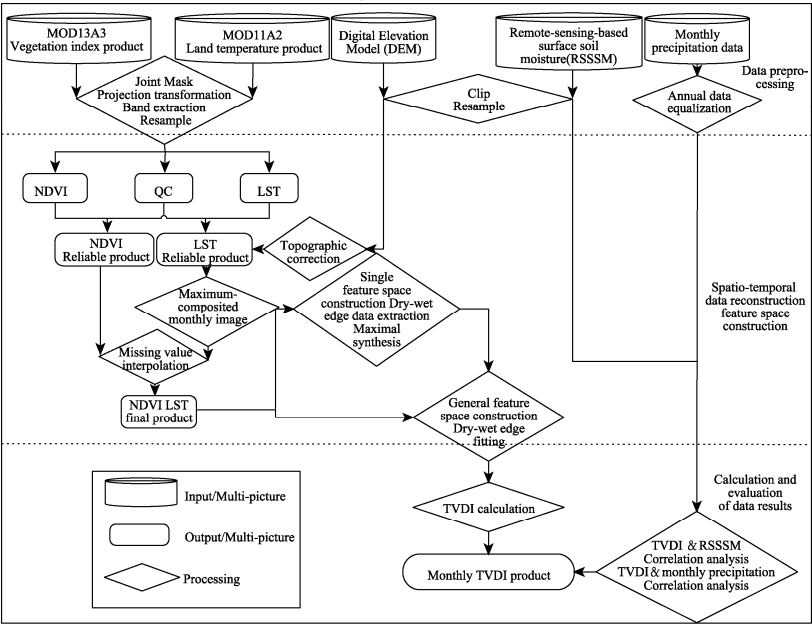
MOD13A3
Vegetation index product

MOD11A2
Land temperature product

Digital Elevation Model (DEM)

Remote-sensing-based surface soil moisture(RSSSM)

Monthly precipitation data

Joint Mask
Projection transformation
Band extraction
Resample

Clip
Resample

Annual data equalization

Data preprocessing

NDVI

QC

LST

NDVI
Reliable product

LST
Reliable product

Topographic correction

Maximum-composited monthly image

Single feature space construction Dry-wet edge data extraction Maximal synthesis

Spatio-temporal data reconstruction feature space construction

Missing value interpolation

NDVI LST
final product

General feature space construction
Dry-wet edge fitting

Input/Multi-picture

Output/Multi-picture

Processing

TVDI calculation

Calculation and evaluation of data results

TVDI & RSSSM
Correlation analysis
TVDI & monthly precipitation
Correlation analysis

Monthly TVDI product